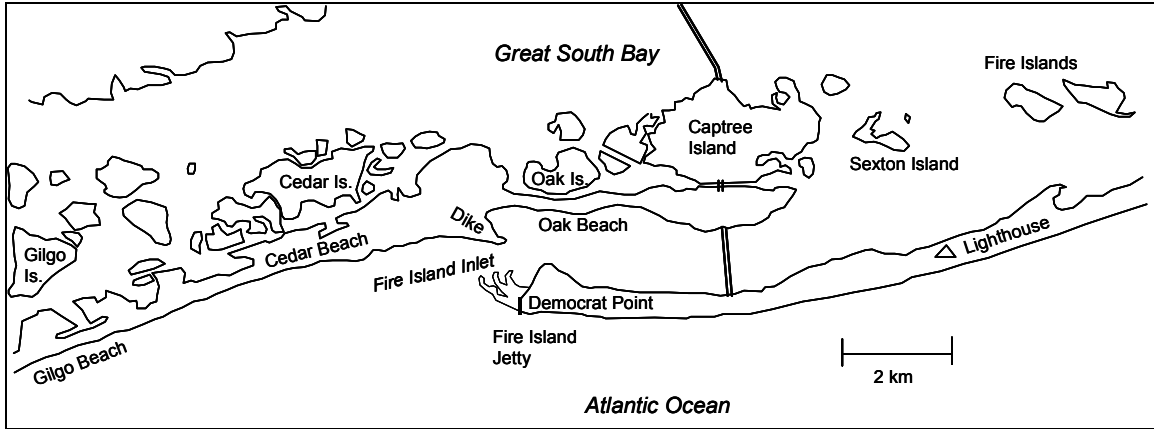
Great South Bay

Fire Islands

Captree Island

Sexton Island

Cedar Is.

Oak Is.

Dike

Oak Beach

Gilgo Is.

Cedar Beach

Lighthouse

Fire Island Inlet

Democrat Point

Fire Island Jetty

Gilgo Beach

2 km

Atlantic Ocean